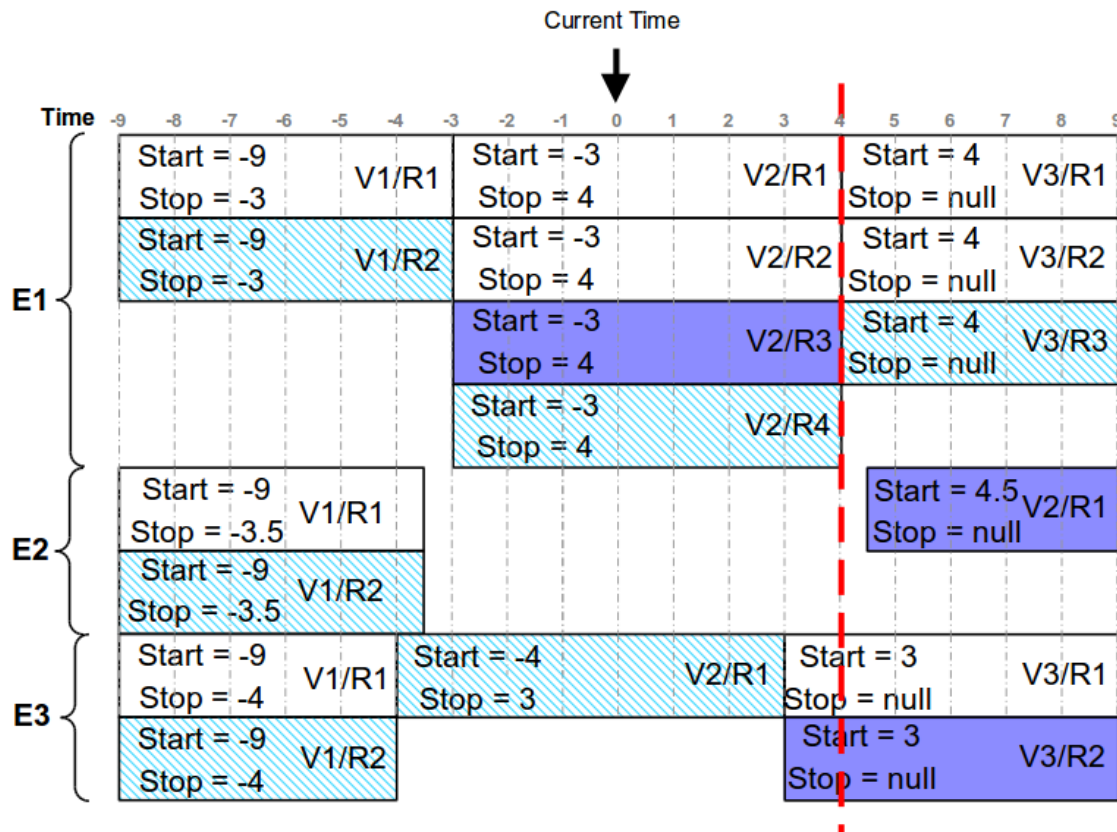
Current Time

Time -9 -8 -7 -6 -5 -4 -3 -2 -1 0 1 2 3 4 5 6 7 8 9

E1

Start = -9
Stop = -3
V1/R1

Start = -3
Stop = 4
V2/R1

Start = 4
Stop = null
V3/R1

Start = -9
Stop = -3
V1/R2

Start = -3
Stop = 4
V2/R2

Start = 4
Stop = null
V3/R2

Start = -3
Stop = 4
V2/R3

Start = 4
Stop = null
V3/R3

Start = -3
Stop = 4
V2/R4

E2

Start = -9
Stop = -3.5
V1/R1

Start = 4.5
Stop = null
V2/R1

Start = -9
Stop = -3.5
V1/R2

E3

Start = -9
Stop = -4
V1/R1

Start = -4
Stop = 3
V2/R1

Start = 3
Stop = null
V3/R1

Start = -9
Stop = -4
V1/R2

Start = 3
Stop = null
V3/R2